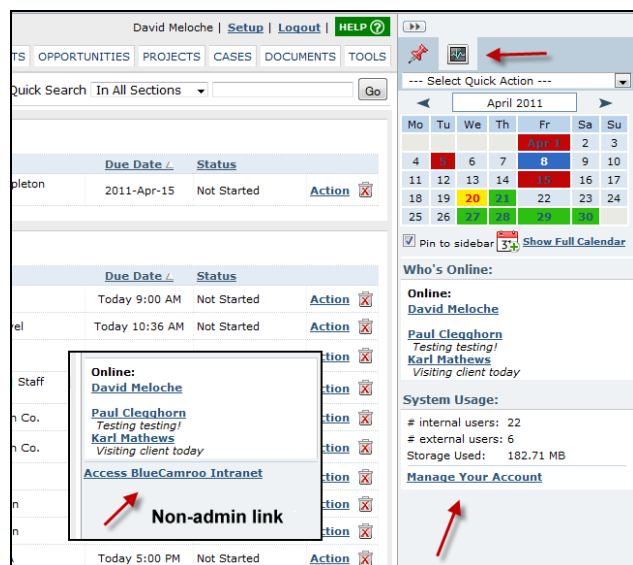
David Meloche | Setup | Logout | HELP

TS | OPPORTUNITIES | PROJECTS | CASES | DOCUMENTS | TOOLS

Quick Search In All Sections Go

| | Due Date | Status | |
|---|---|---|---|
| pleton | 2011-Apr-15 | Not Started | Action |

| | Due Date | Status | |
|---|---|---|---|
| | Today 9:00 AM | Not Started | Action |
| vel | Today 10:36 AM | Not Started | Action |
| | | | Action |
| Staff | | | Action |
| n Co. | | | Action |
| n Co. | | | Action |
| | | | Action |
| n | | | Action |
| n | | | Action |
| | Today 5:00 PM | Not Started | Action |

Online:
David Meloche

Paul Clegghorn
Testing testing!
Karl Mathews
Visiting client today

Access BlueCamroo Intranet

Non-admin link

--- Select Quick Action ---

April 2011

| Mo | Tu | We | Th | Fr | Sa | Su |
|---|---|---|---|---|---|---|
| | | | | Apr 1 | 2 | 3 |
| 4 | 5 | 6 | 7 | 8 | 9 | 10 |
| 11 | 12 | 13 | 14 | 15 | 16 | 17 |
| 18 | 19 | 20 | 21 | 22 | 23 | 24 |
| 25 | 26 | 27 | 28 | 29 | 30 | |

Pin to sidebar 31 Show Full Calendar

Who's Online:

Online:
David Meloche

Paul Clegghorn
Testing testing!
Karl Mathews
Visiting client today

System Usage:

# internal users: 22
# external users: 6
Storage Used: 182.71 MB

Manage Your Account